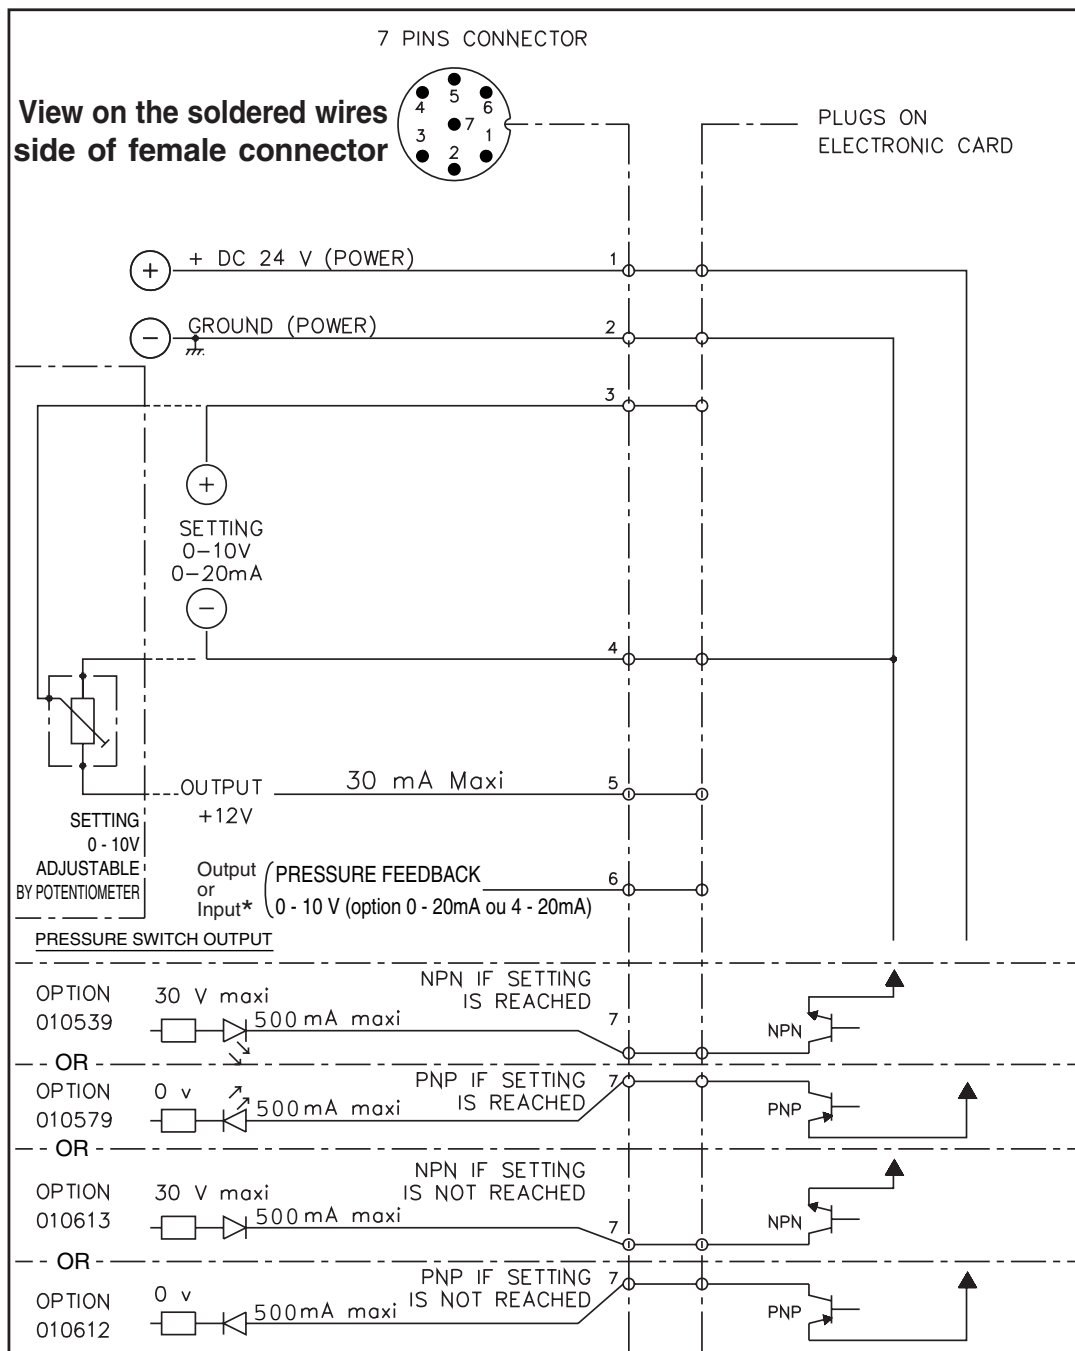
7 PINS CONNECTOR

View on the soldered wires side of female connector

4 5 6 7 3 1 2

PLUGS ON ELECTRONIC CARD

+ DC 24 V (POWER) 1

GROUND (POWER) 2

3

SETTING
0–10V
0–20mA

4

OUTPUT 30 mA Maxi 5
+12V

SETTING 0 - 10V ADJUSTABLE BY POTENTIOMETER

Output or Input* PRESSURE FEEDBACK 6
0 - 10 V (option 0 - 20mA ou 4 - 20mA)

PRESSURE SWITCH OUTPUT

OPTION 010539
30 V maxi
500 mA maxi
NPN IF SETTING IS REACHED
7
NPN

- - OR - -

OPTION 010579
0 v
500mA maxi
PNP IF SETTING IS REACHED
7
PNP

- - OR - -

OPTION 010613
30 V maxi
500mA maxi
NPN IF SETTING IS NOT REACHED
7
NPN

- - OR - -

OPTION 010612
0 v
500mA maxi
PNP IF SETTING IS NOT REACHED
7
PNP